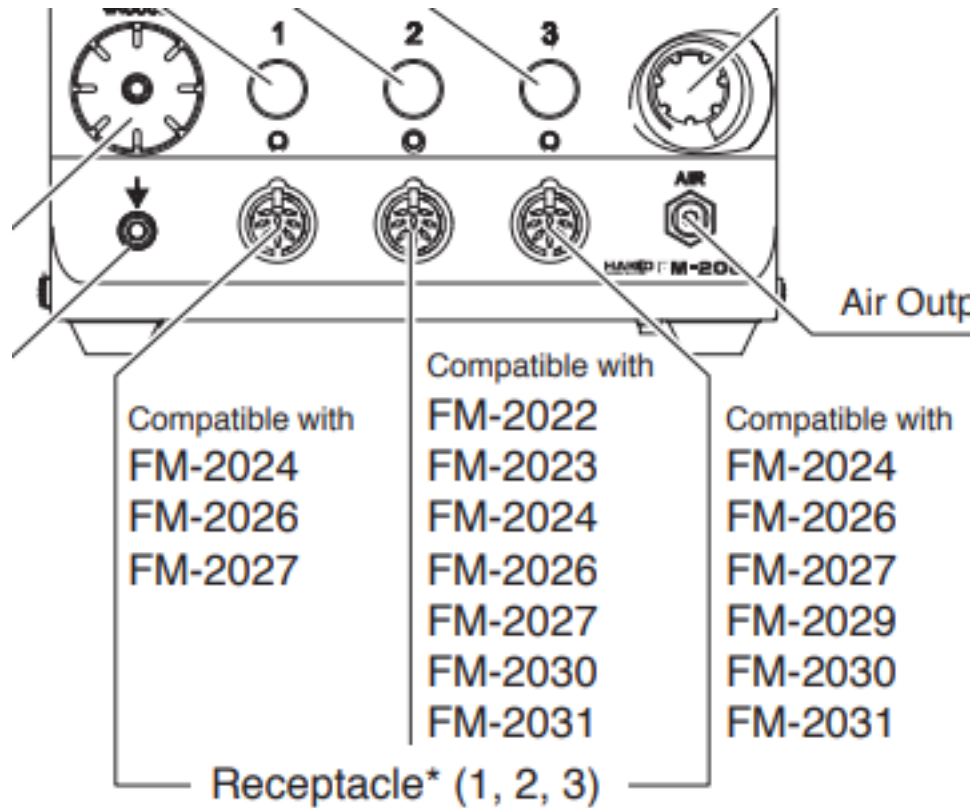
1
2
3
AIR
HAKKO FM-20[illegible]
Air Outp

Compatible with
FM-2024
FM-2026
FM-2027

Compatible with
FM-2022
FM-2023
FM-2024
FM-2026
FM-2027
FM-2030
FM-2031

Compatible with
FM-2024
FM-2026
FM-2027
FM-2029
FM-2030
FM-2031

Receptacle* (1, 2, 3)